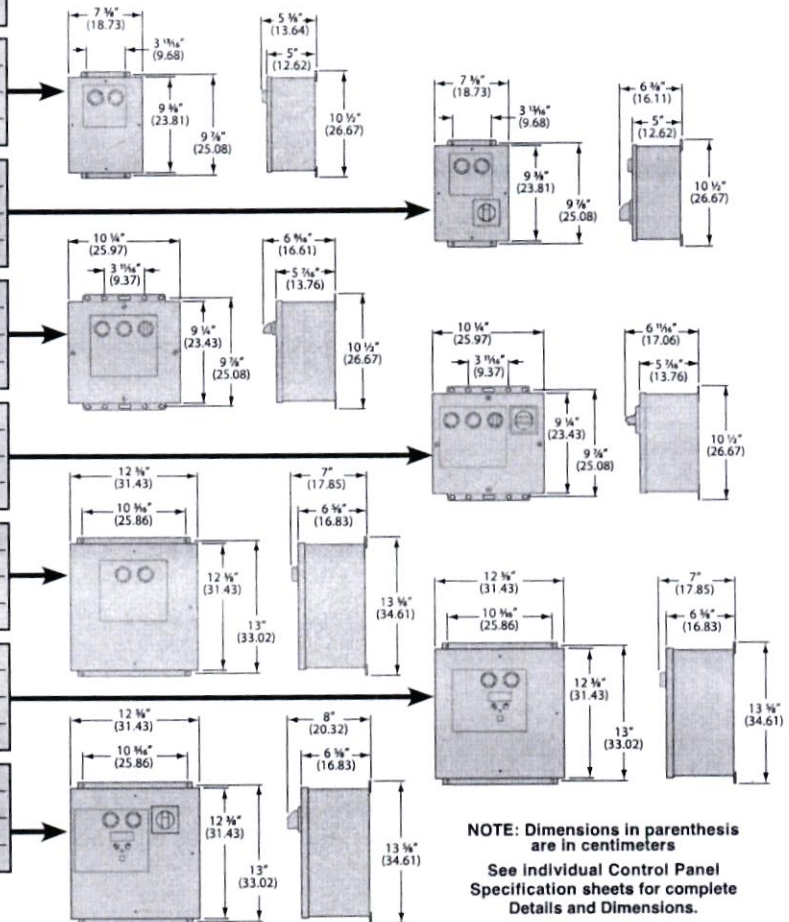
7 ⅜"
(18.73)
3 ¹³⁄₁₆"
(9.68)
9 ⅜"
(23.81)
9 ⅞"
(25.08)

5 ⅜"
(13.64)
5"
(12.62)
10 ½"
(26.67)

7 ⅜"
(18.73)
3 ¹³⁄₁₆"
(9.68)
9 ⅜"
(23.81)
9 ⅞"
(25.08)

6 ⅜"
(16.11)
5"
(12.62)
10 ½"
(26.67)

10 ¼"
(25.97)
3 ¹¹⁄₁₆"
(9.37)
9 ¼"
(23.43)
9 ⅞"
(25.08)

6 ⁹⁄₁₆"
(16.61)
5 ⁷⁄₁₆"
(13.76)
10 ½"
(26.67)

10 ¼"
(25.97)
3 ¹¹⁄₁₆"
(9.37)
9 ¼"
(23.43)
9 ⅞"
(25.08)

6 ¹¹⁄₁₆"
(17.06)
5 ⁷⁄₁₆"
(13.76)
10 ½"
(26.67)

12 ⅜"
(31.43)
10 ³⁄₁₆"
(25.86)
12 ⅜"
(31.43)
13"
(33.02)

7"
(17.85)
6 ⅝"
(16.83)
13 ⅝"
(34.61)

12 ⅜"
(31.43)
10 ³⁄₁₆"
(25.86)
12 ⅜"
(31.43)
13"
(33.02)

7"
(17.85)
6 ⅝"
(16.83)
13 ⅝"
(34.61)

12 ⅜"
(31.43)
10 ³⁄₁₆"
(25.86)
12 ⅜"
(31.43)
13"
(33.02)

8"
(20.32)
6 ⅝"
(16.83)
13 ⅝"
(34.61)

NOTE: Dimensions in parenthesis are in centimeters

See individual Control Panel Specification sheets for complete Details and Dimensions.